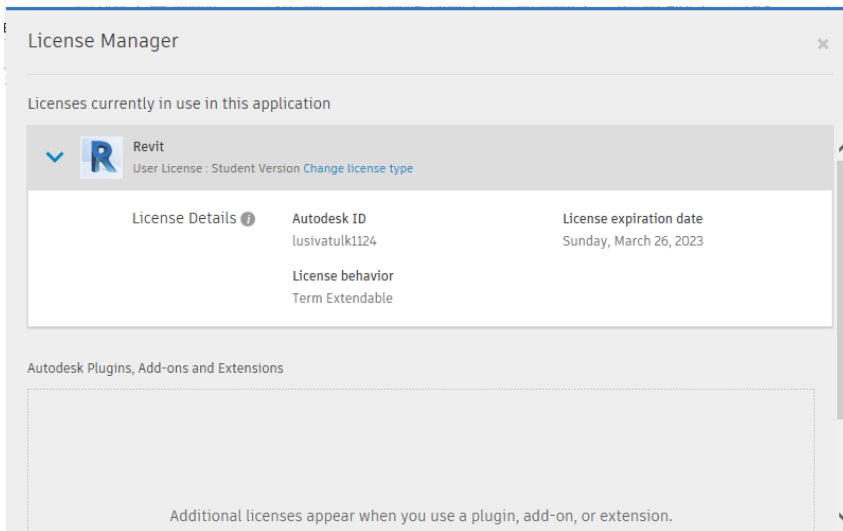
License Manager

×

Licenses currently in use in this application

R

Revit
User License : Student Version Change license type

License Details

Autodesk ID
lusivatulk1124

License expiration date
Sunday, March 26, 2023

License behavior
Term Extendable

Autodesk Plugins, Add-ons and Extensions

Additional licenses appear when you use a plugin, add-on, or extension.